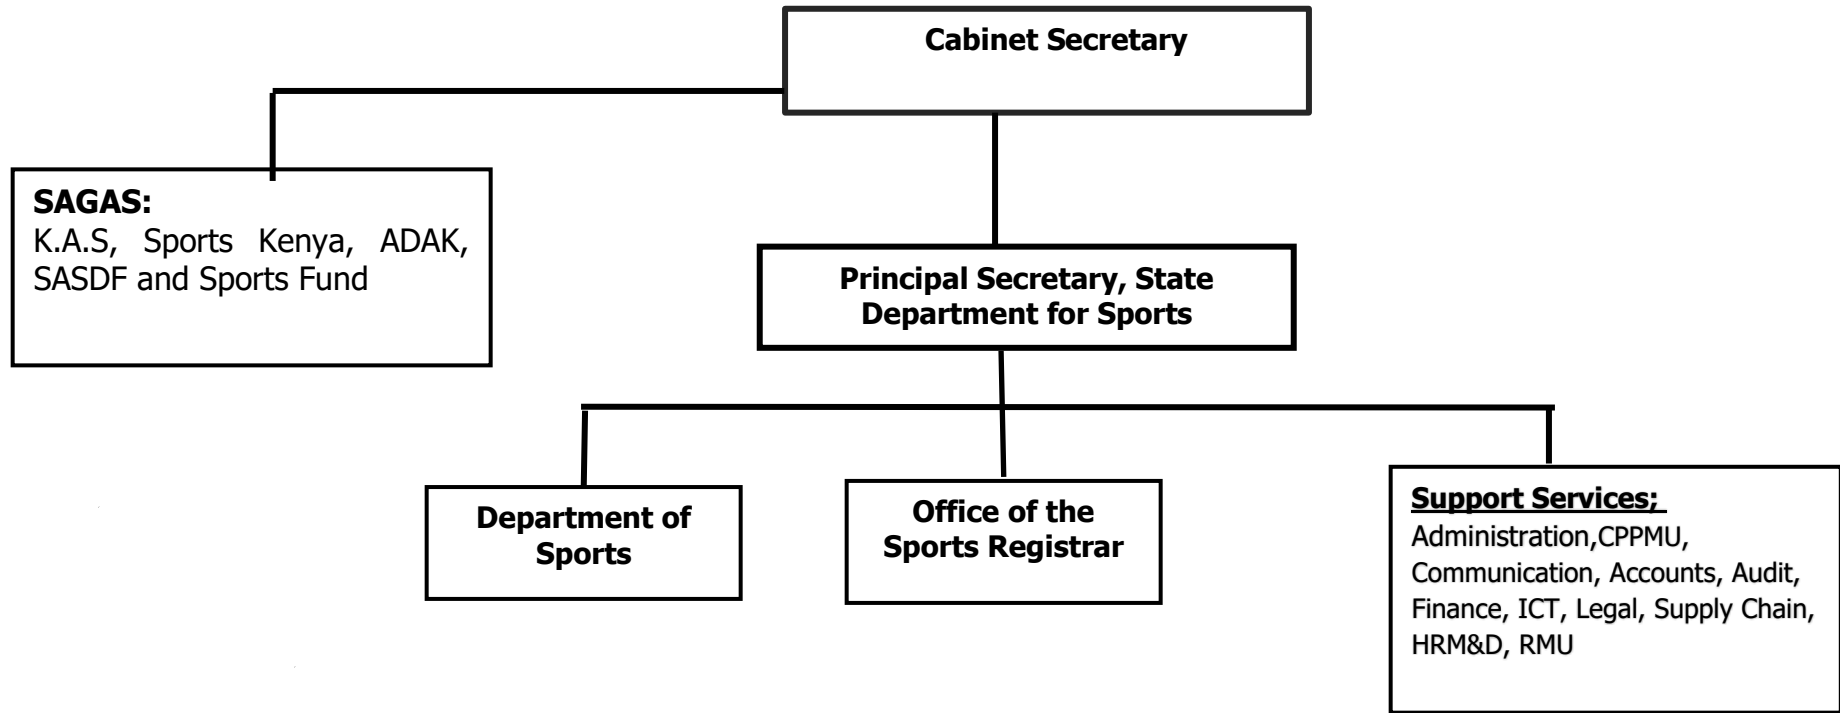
Cabinet Secretary

SAGAS:
K.A.S, Sports Kenya, ADAK, SASDF and Sports Fund

Principal Secretary, State Department for Sports

Department of Sports

Office of the Sports Registrar

Support Services;
Administration,CPPMU, Communication, Accounts, Audit, Finance, ICT, Legal, Supply Chain, HRM&D, RMU